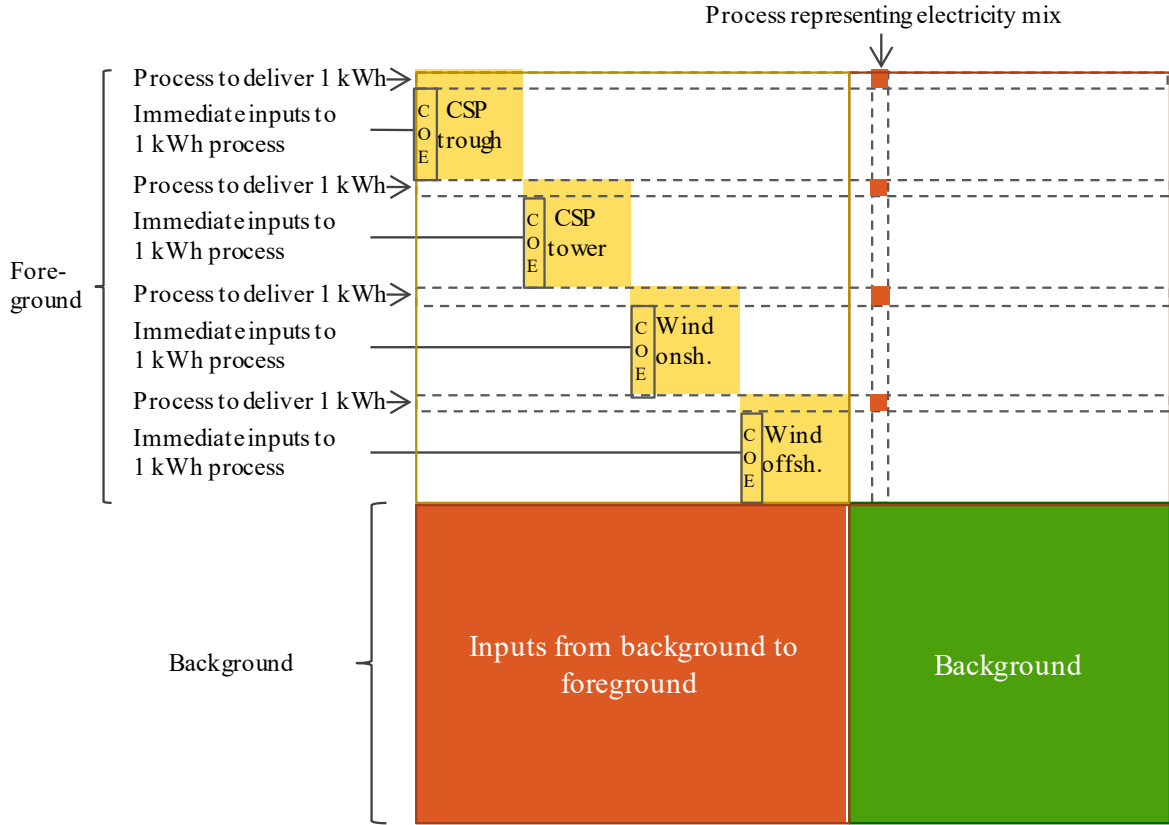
Process representing electricity mix

Fore-
ground

Process to deliver 1 kWh

Immediate inputs to 1 kWh process

C
O
E

CSP trough

Process to deliver 1 kWh

Immediate inputs to 1 kWh process

C
O
E

CSP tower

Process to deliver 1 kWh

Immediate inputs to 1 kWh process

C
O
E

Wind onsh.

Process to deliver 1 kWh

Immediate inputs to 1 kWh process

C
O
E

Wind offsh.

Background

Inputs from background to foreground

Background